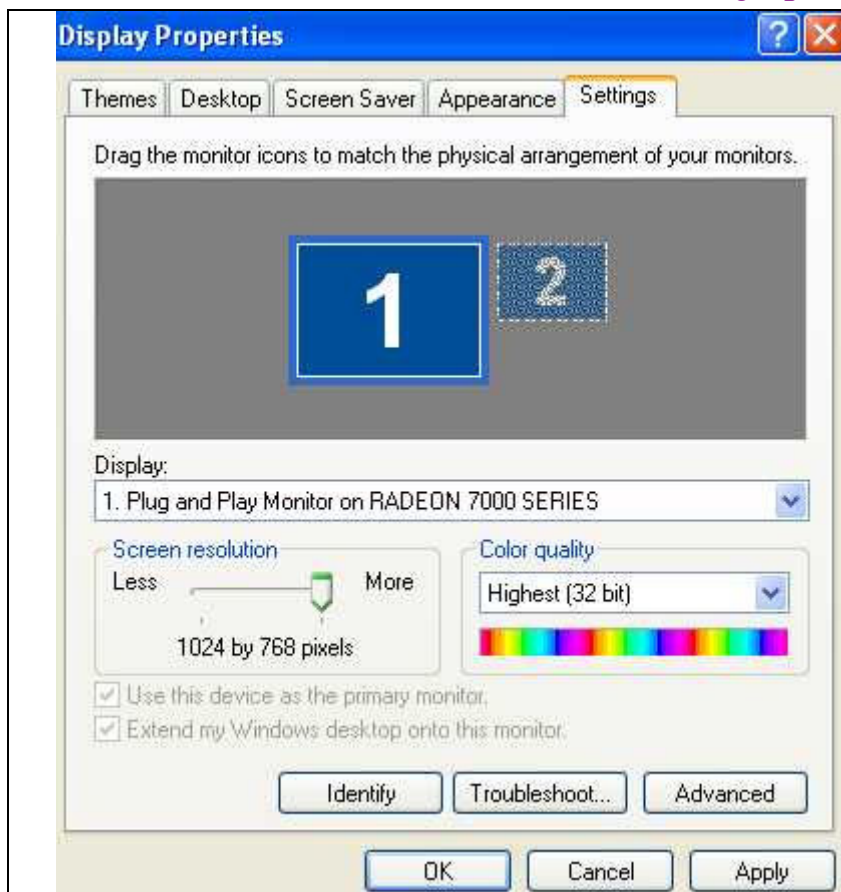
Display Properties

?

Themes | Desktop | Screen Saver | Appearance | Settings

Drag the monitor icons to match the physical arrangement of your monitors.

1

2

Display:

1. Plug and Play Monitor on RADEON 7000 SERIES

Screen resolution

Less

More

1024 by 768 pixels

Color quality

Highest (32 bit)

Use this device as the primary monitor.

Extend my Windows desktop onto this monitor.

Identify

Troubleshoot...

Advanced

OK

Cancel

Apply